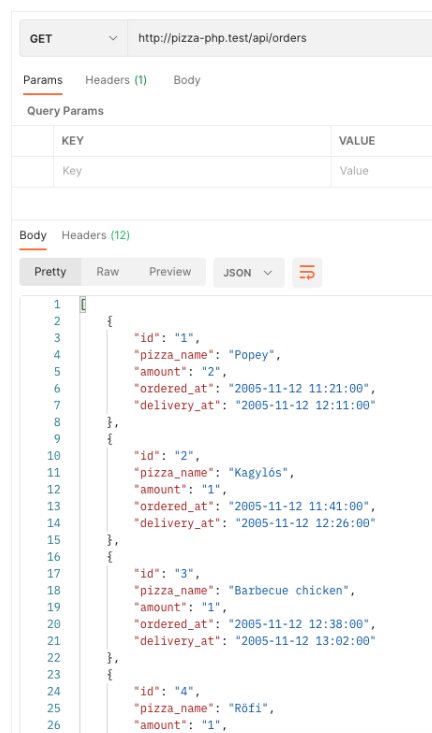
GET http://pizza-php.test/api/orders

Params Headers (1) Body

Query Params

| KEY | VALUE |
|---|---|
| Key | Value |

Body Headers (12)

Pretty Raw Preview JSON

1 [
2 {
3 "id": "1",
4 "pizza_name": "Popey",
5 "amount": "2",
6 "ordered_at": "2005-11-12 11:21:00",
7 "delivery_at": "2005-11-12 12:11:00"
8 },
9 {
10 "id": "2",
11 "pizza_name": "Kagylós",
12 "amount": "1",
13 "ordered_at": "2005-11-12 11:41:00",
14 "delivery_at": "2005-11-12 12:26:00"
15 },
16 {
17 "id": "3",
18 "pizza_name": "Barbecue chicken",
19 "amount": "1",
20 "ordered_at": "2005-11-12 12:38:00",
21 "delivery_at": "2005-11-12 13:02:00"
22 },
23 {
24 "id": "4",
25 "pizza_name": "Röfi",
26 "amount": "1",